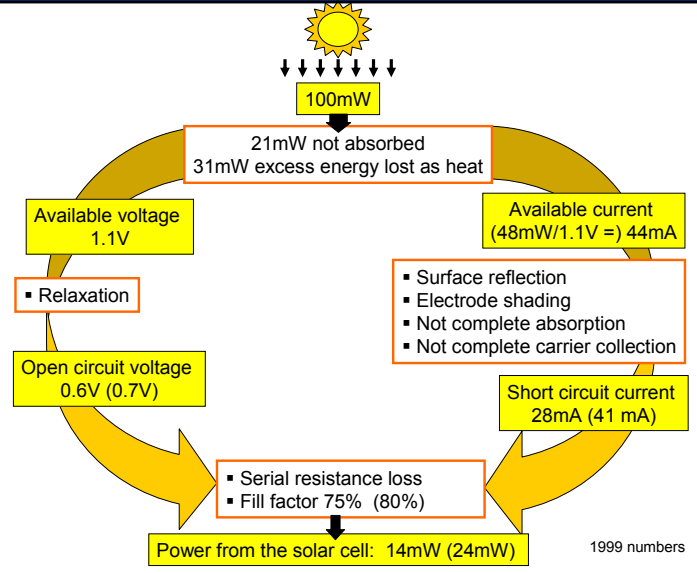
100mW

21mW not absorbed
31mW excess energy lost as heat

Available voltage
1.1V

Available current
(48mW/1.1V =) 44mA

▪ Relaxation

▪ Surface reflection
▪ Electrode shading
▪ Not complete absorption
▪ Not complete carrier collection

Open circuit voltage
0.6V (0.7V)

Short circuit current
28mA (41 mA)

▪ Serial resistance loss
▪ Fill factor 75% (80%)

Power from the solar cell: 14mW (24mW)

1999 numbers